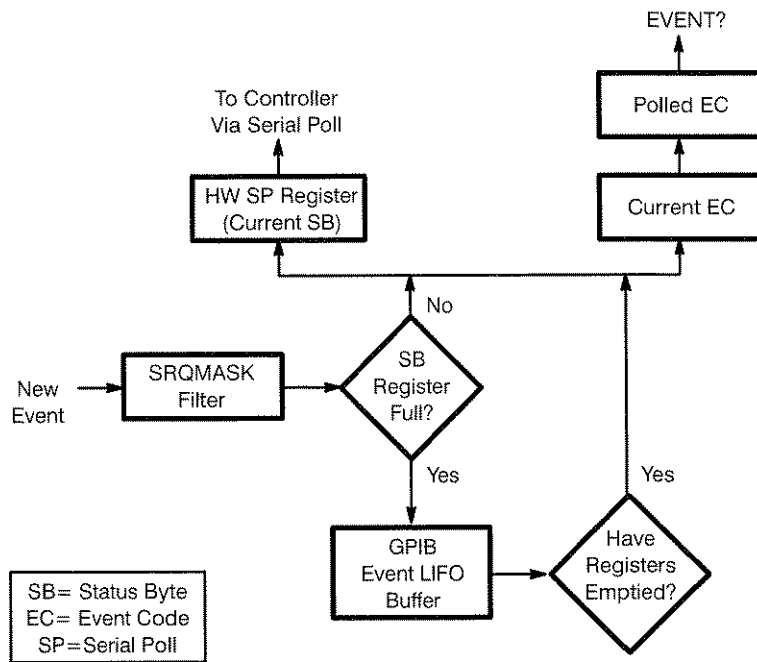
EVENT?

Polled EC

Current EC

To Controller Via Serial Poll

HW SP Register (Current SB)

No

New Event

SRQMASK Filter

SB Register Full?

Yes

GPIB Event LIFO Buffer

Have Registers Emptied?

Yes

SB= Status Byte
EC= Event Code
SP=Serial Poll